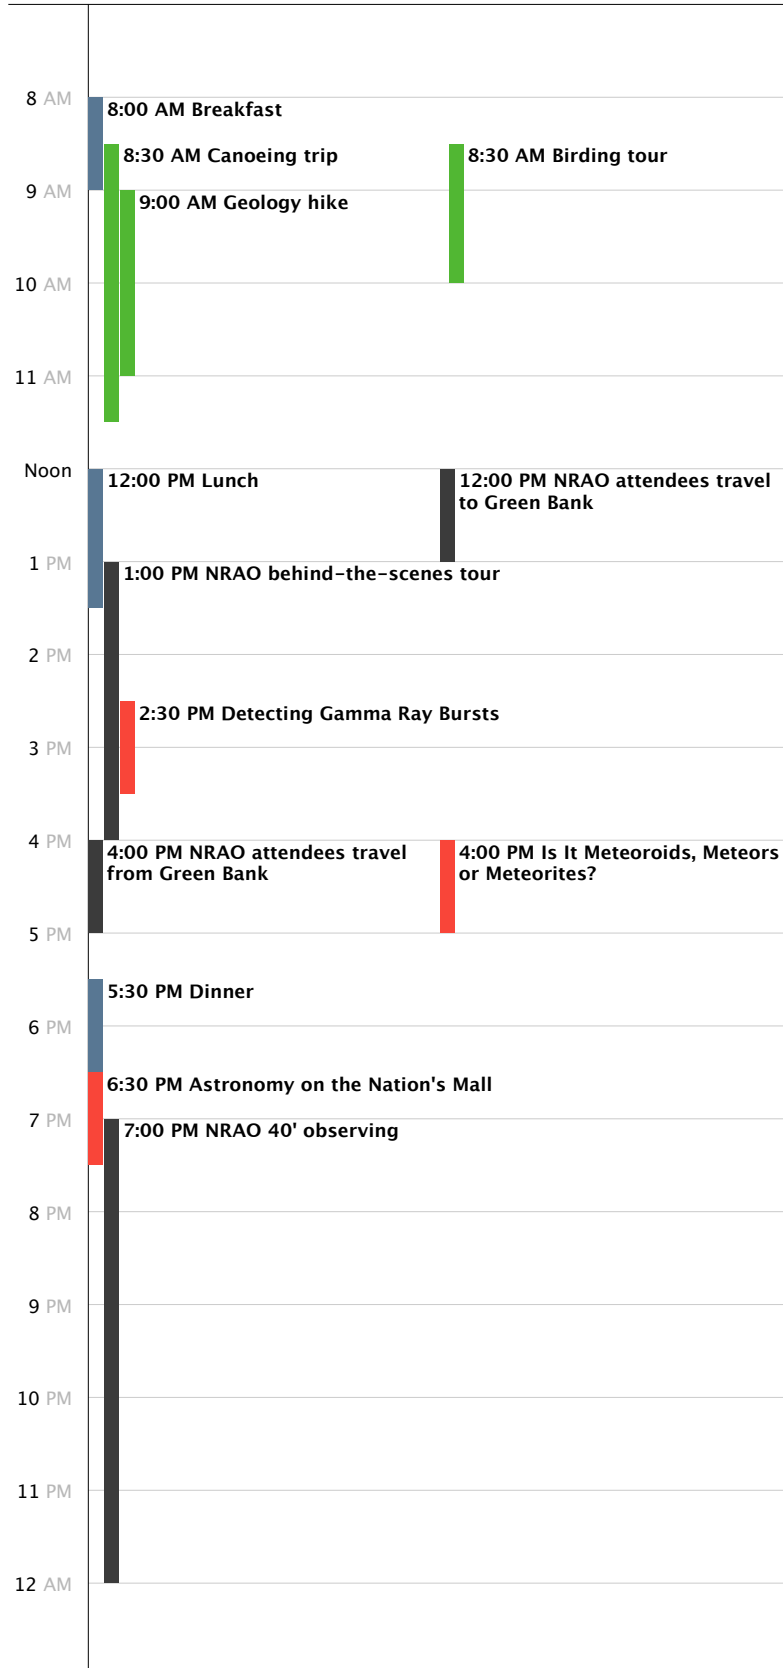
8 AM
8:00 AM Breakfast
8:30 AM Canoeing trip
8:30 AM Birding tour
9 AM
9:00 AM Geology hike
10 AM
11 AM
Noon
12:00 PM Lunch
12:00 PM NRAO attendees travel to Green Bank
1 PM
1:00 PM NRAO behind-the-scenes tour
2 PM
2:30 PM Detecting Gamma Ray Bursts
3 PM
4 PM
4:00 PM NRAO attendees travel from Green Bank
4:00 PM Is It Meteoroids, Meteors or Meteorites?
5 PM
5:30 PM Dinner
6 PM
6:30 PM Astronomy on the Nation's Mall
7 PM
7:00 PM NRAO 40' observing
8 PM
9 PM
10 PM
11 PM
12 AM